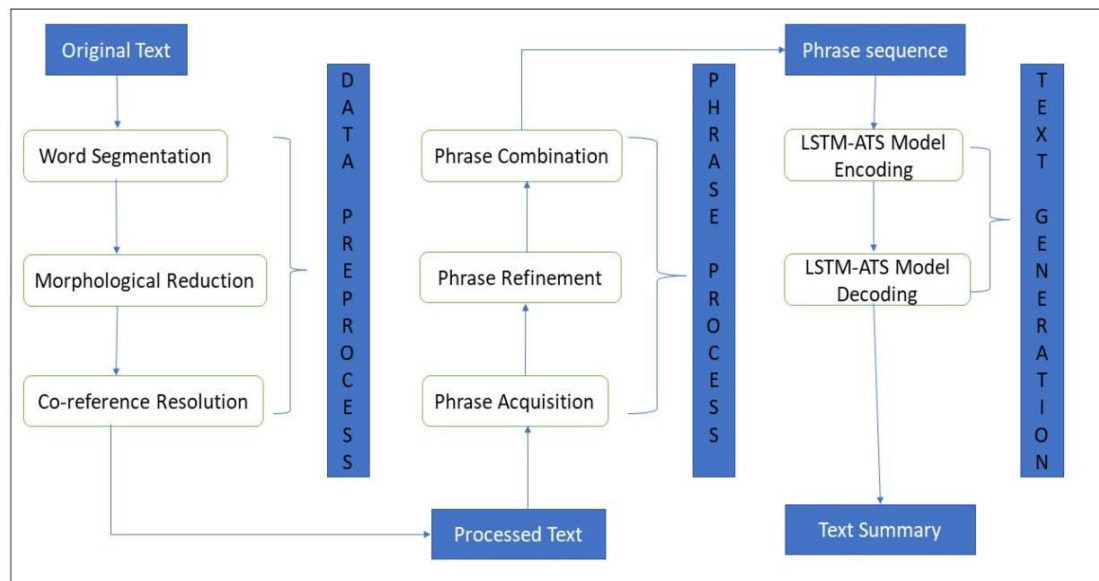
Original Text

Word Segmentation

Morphological Reduction

Co-reference Resolution

DATA PREPROCESS

Phrase Combination

Phrase Refinement

Phrase Acquisition

Processed Text

PHRASE PROCESS

Phrase sequence

LSTM-ATS Model Encoding

LSTM-ATS Model Decoding

Text Summary

TEXT GENERATION